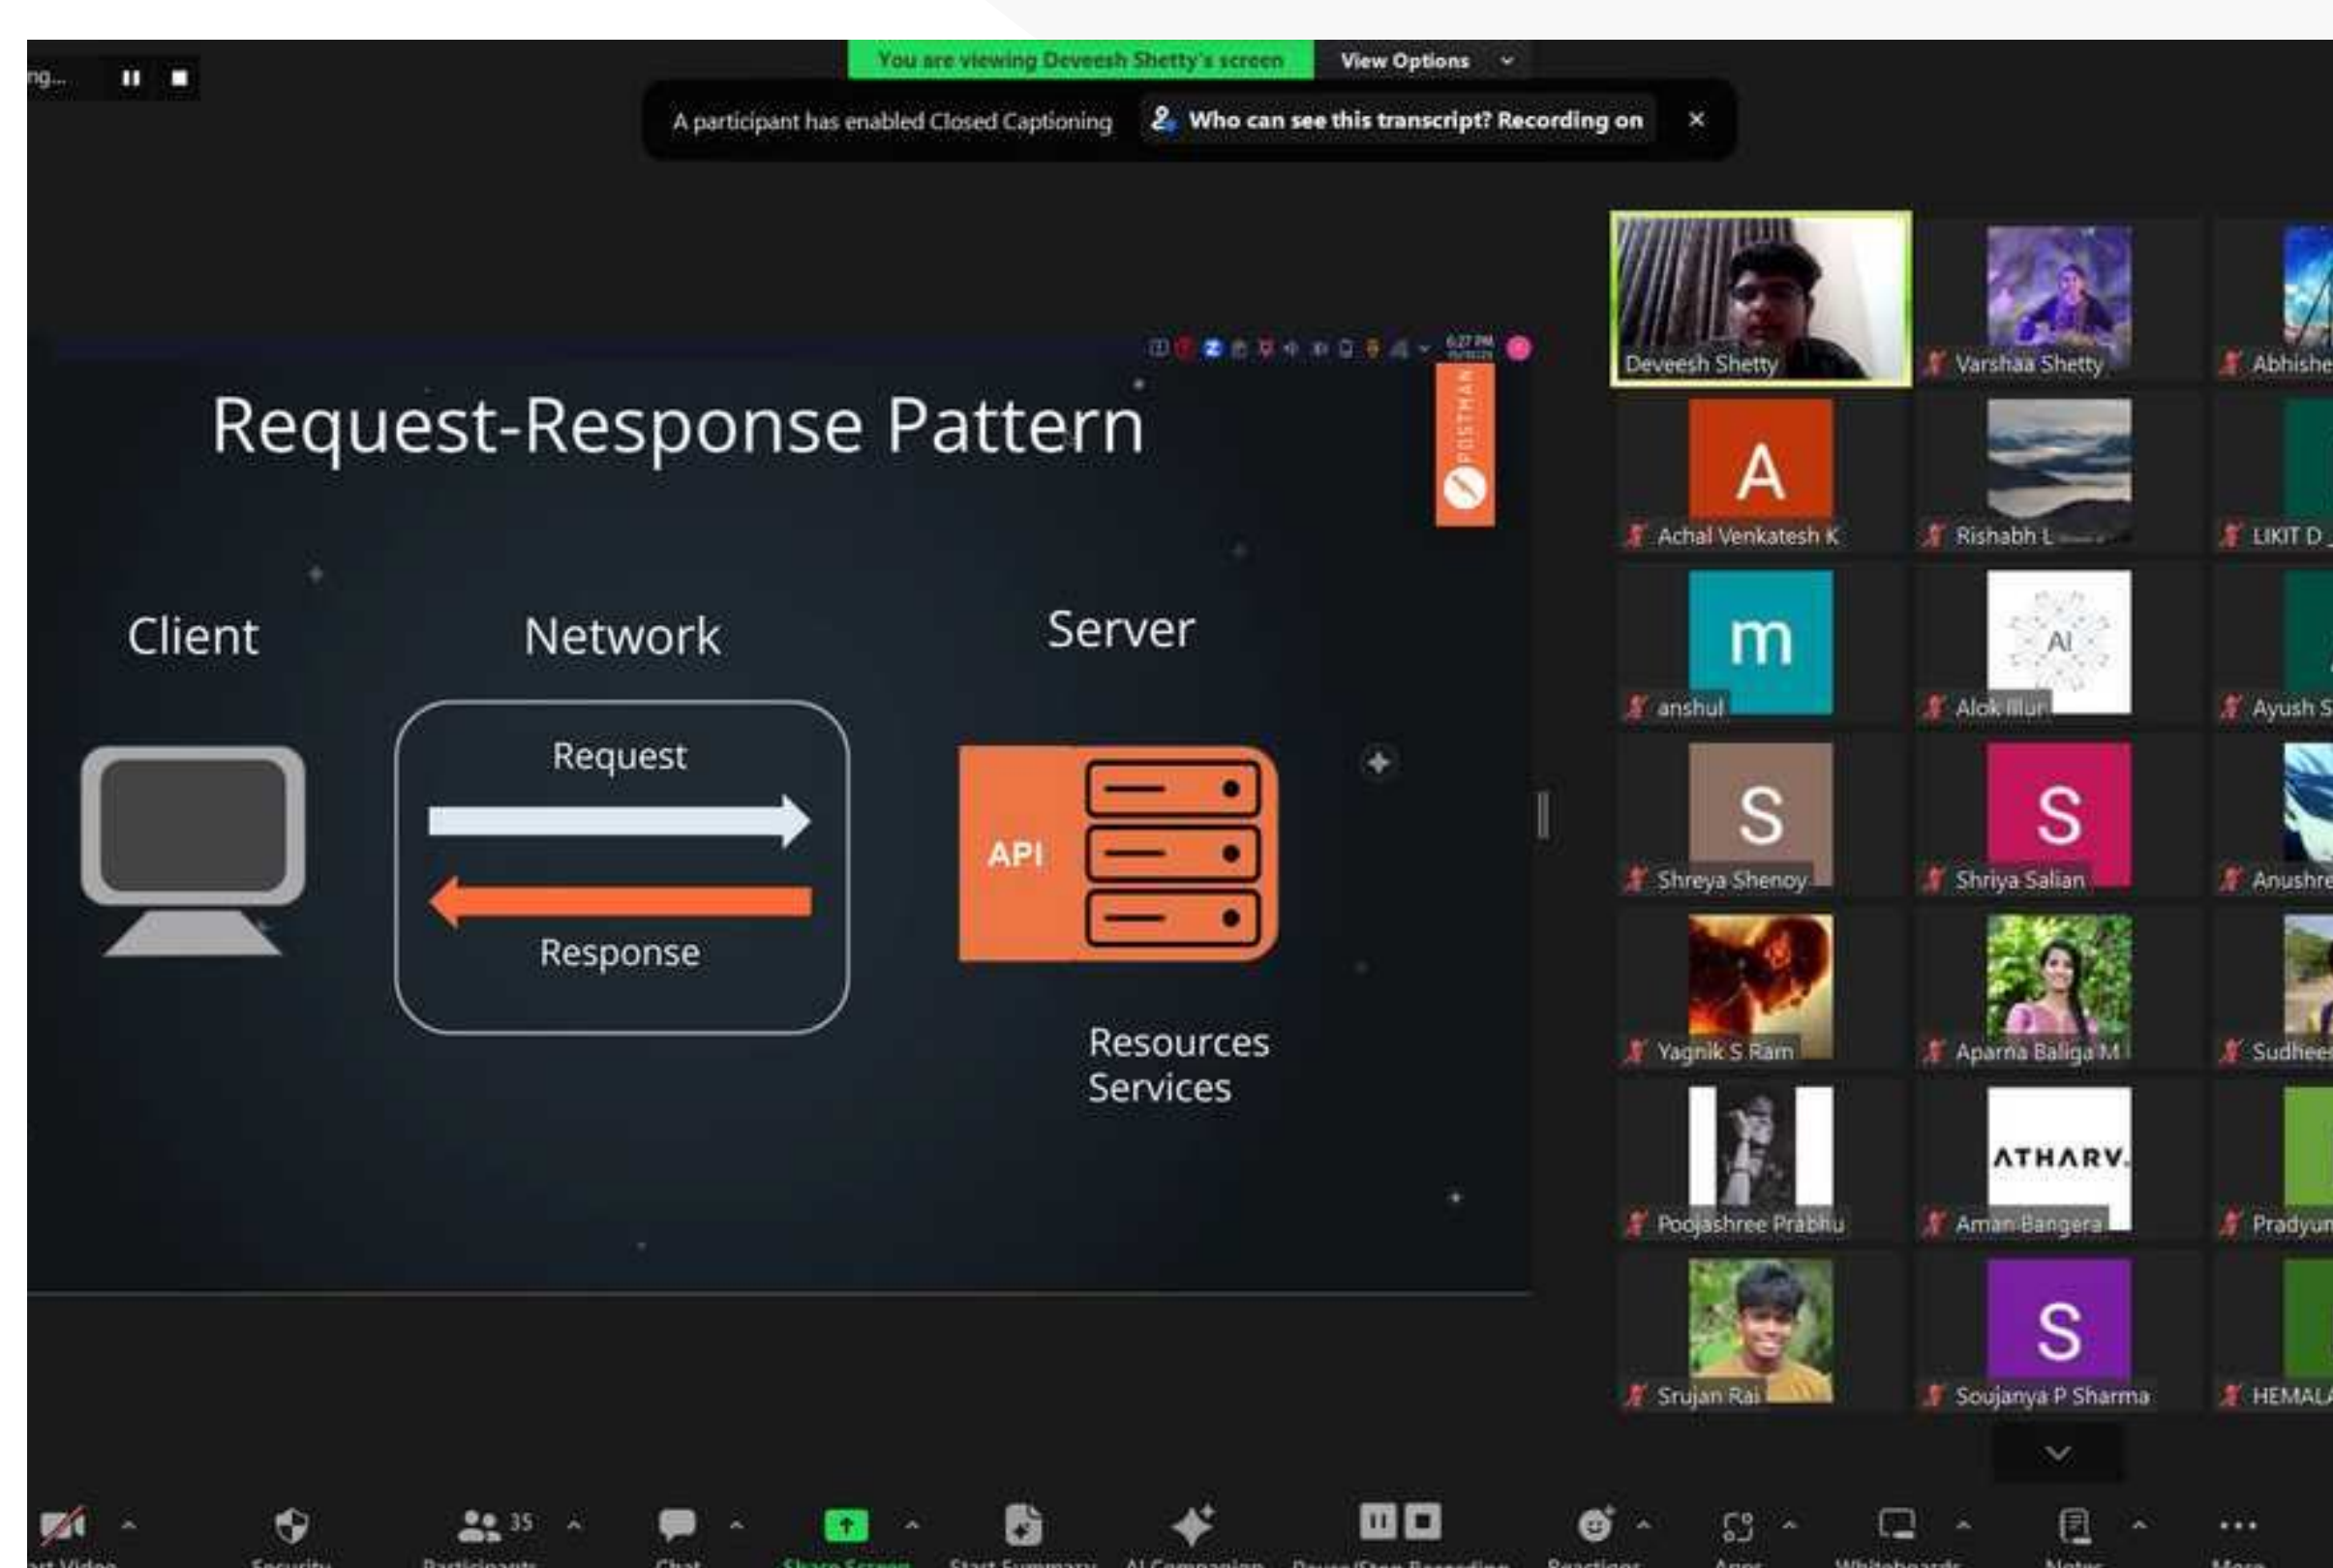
ng...

You are viewing Deveesh Shetty's screen
View Options

A participant has enabled Closed Captioning
Who can see this transcript? Recording on
×

Request-Response Pattern

POSTMAN

Client
Network
Server

Request
Response

API

Resources
Services

Deveesh Shetty
Varshaa Shetty
Abhishe
A
Achal Venkatesh K
Rishabh L
LIKIT D
m
anshul
AI
Alok Illur
Ayush S
S
Shreya Shenoy
S
Shriya Salian
Anushre
Yagnik S Ram
Aparna Baliga M
Sudhee
Poojashree Prabhu
ATHARV.
Aman Bangera
Pradyur
Srujan Rai
S
Soujanya P Sharma
HEMAL

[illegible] Video
Security
35
Participants
Chat
Share Screen
Start Summary
AI Companion
Pause/Stop Recording
Reactions
Apps
Whiteboards
Notes
More